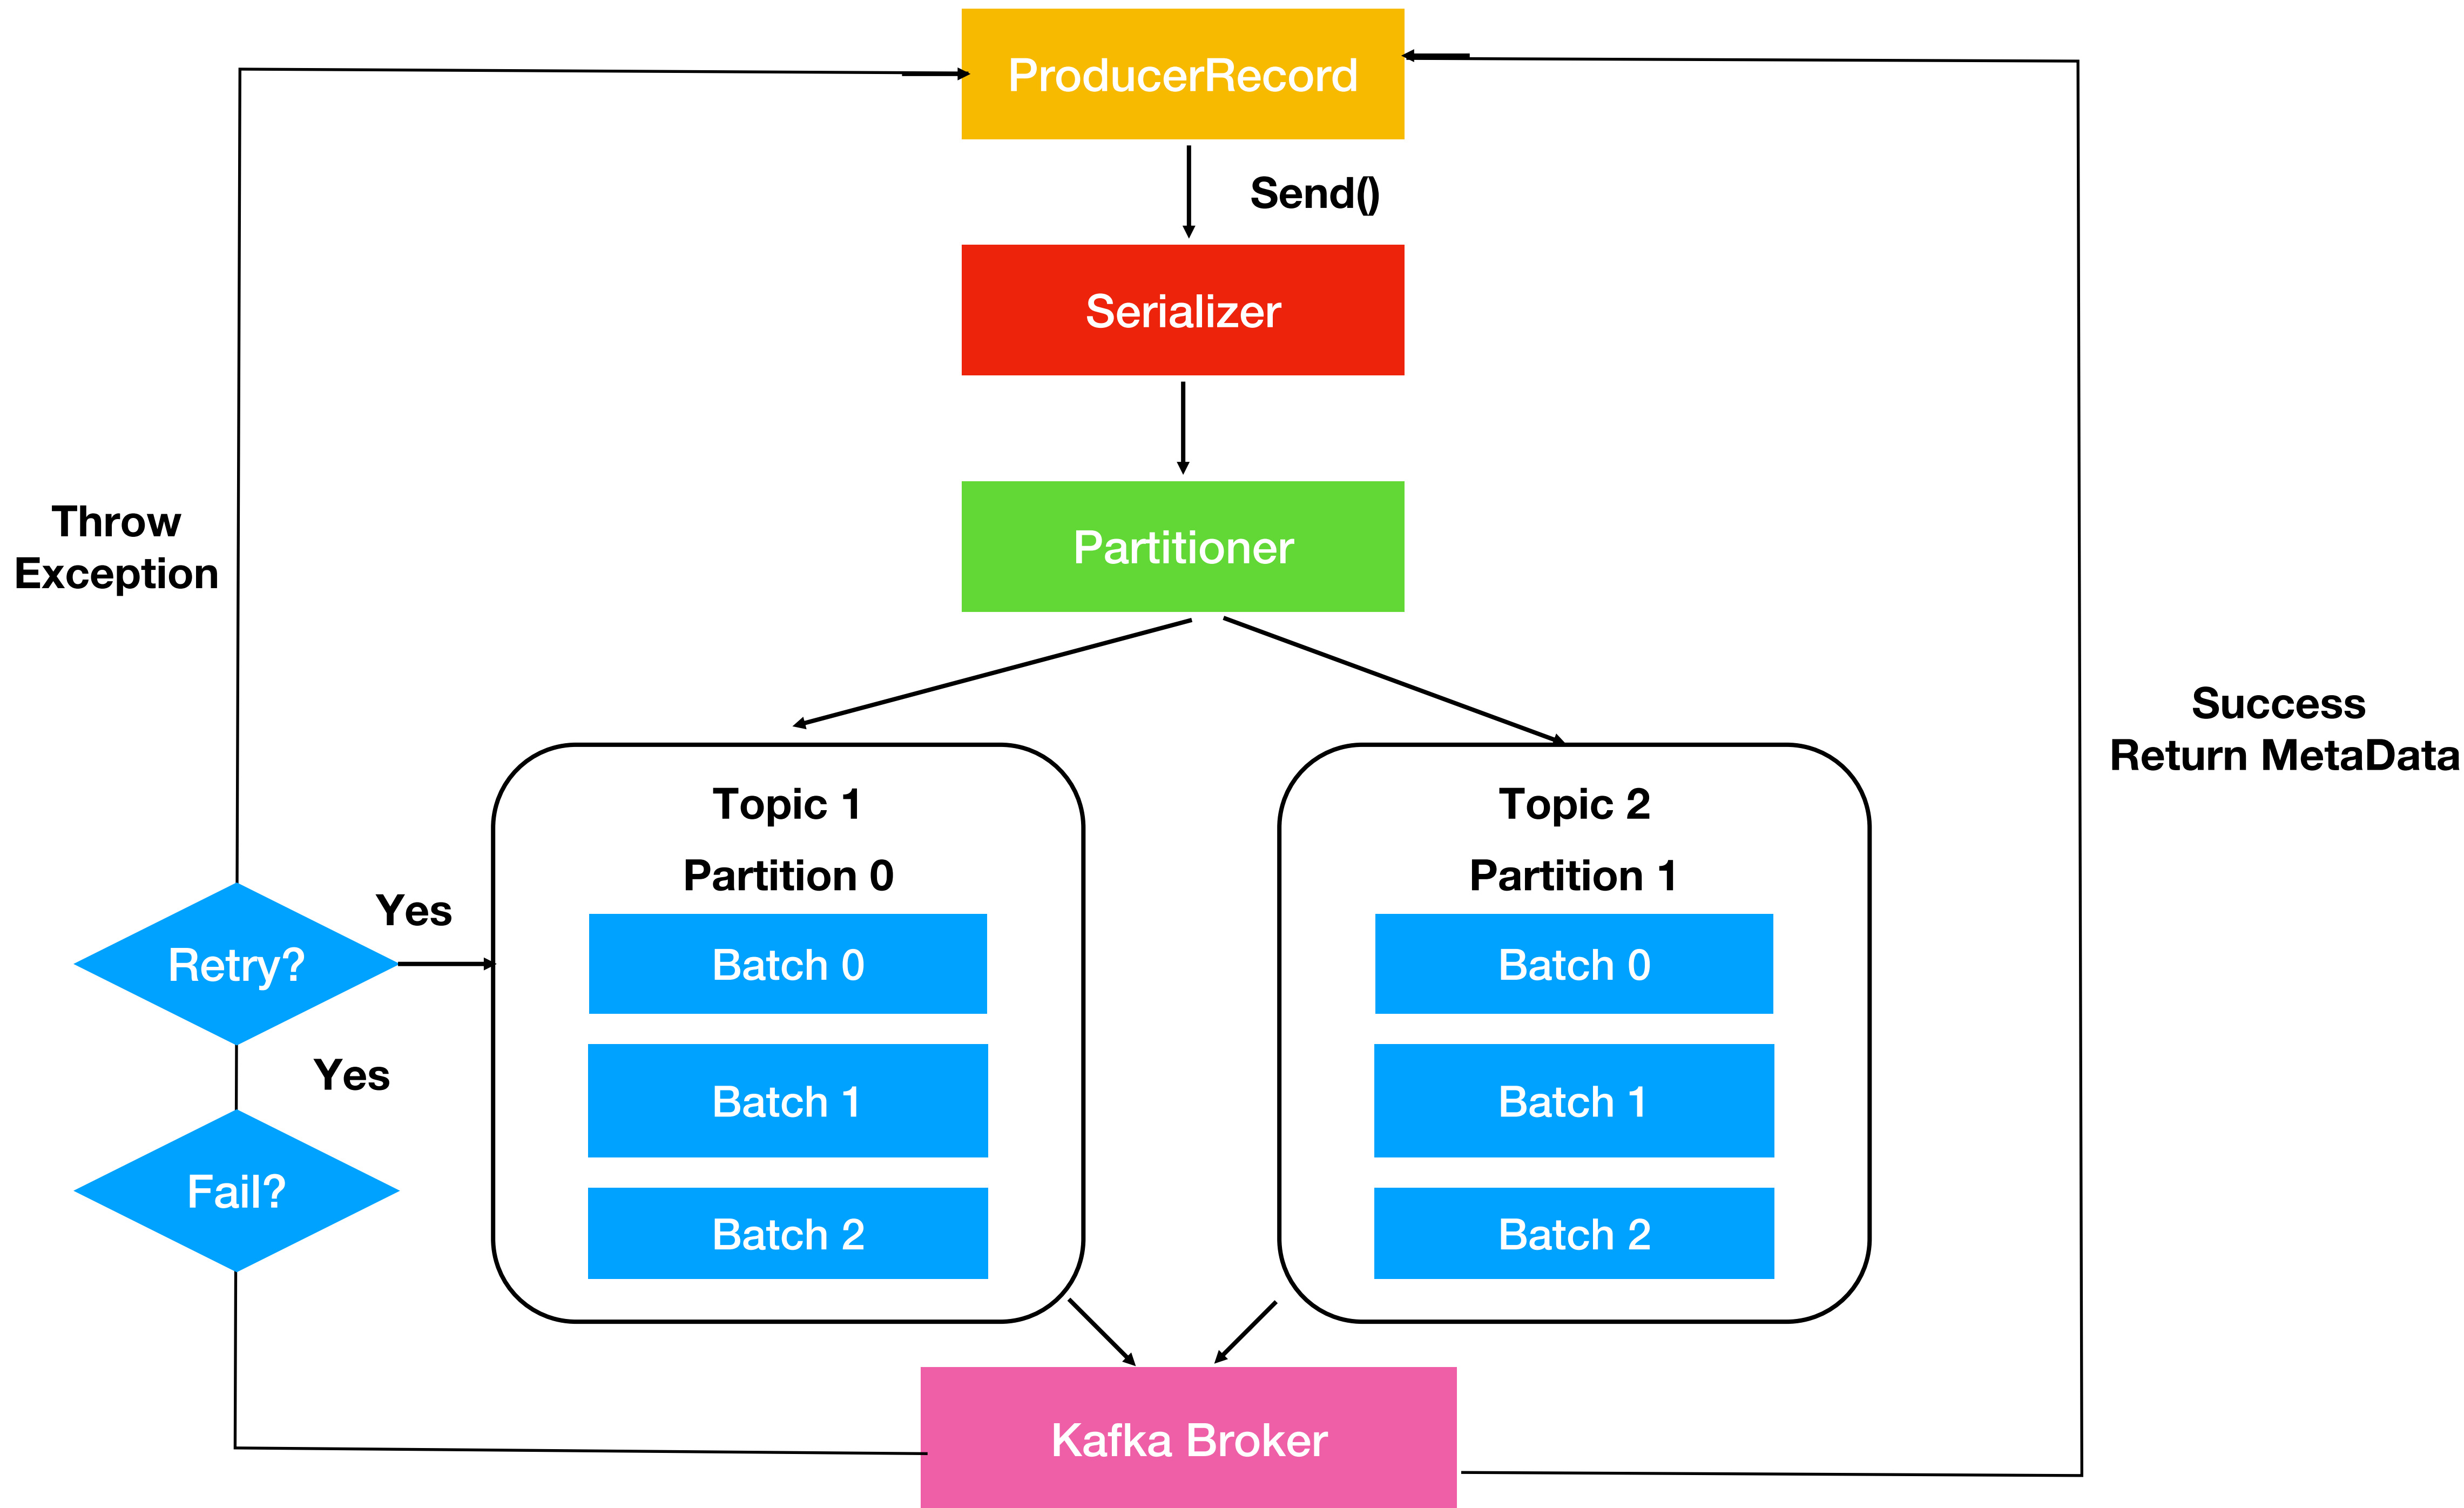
ProducerRecord

Send()

Serializer

Partitioner

Throw Exception

Success Return MetaData

Topic 1

Partition 0

Batch 0

Batch 1

Batch 2

Topic 2

Partition 1

Batch 0

Batch 1

Batch 2

Yes

Retry?

Yes

Fail?

Kafka Broker